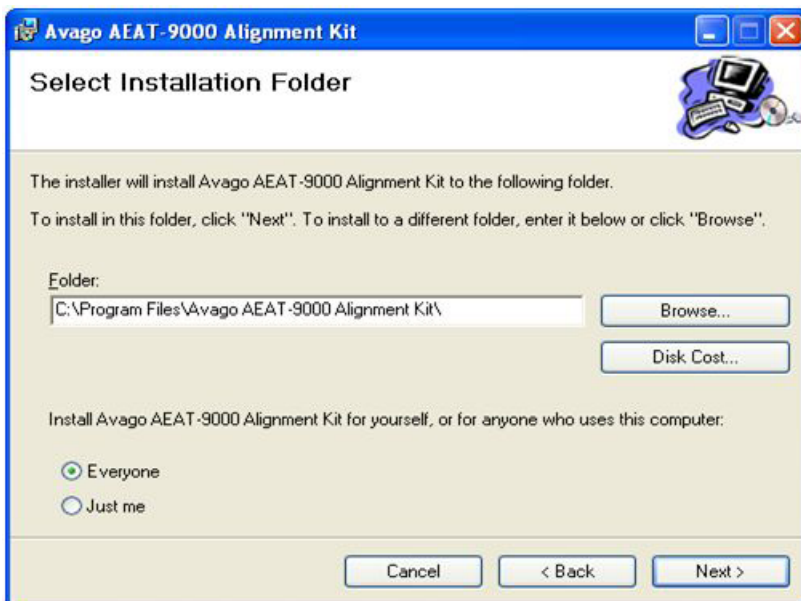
Avago AEAT-9000 Alignment Kit

Select Installation Folder

The installer will install Avago AEAT-9000 Alignment Kit to the following folder.

To install in this folder, click "Next". To install to a different folder, enter it below or click "Browse".

Folder:

C:\Program Files\Avago AEAT-9000 Alignment Kit\

Browse...

Disk Cost...

Install Avago AEAT-9000 Alignment Kit for yourself, or for anyone who uses this computer:

Everyone

Just me

Cancel

< Back

Next >